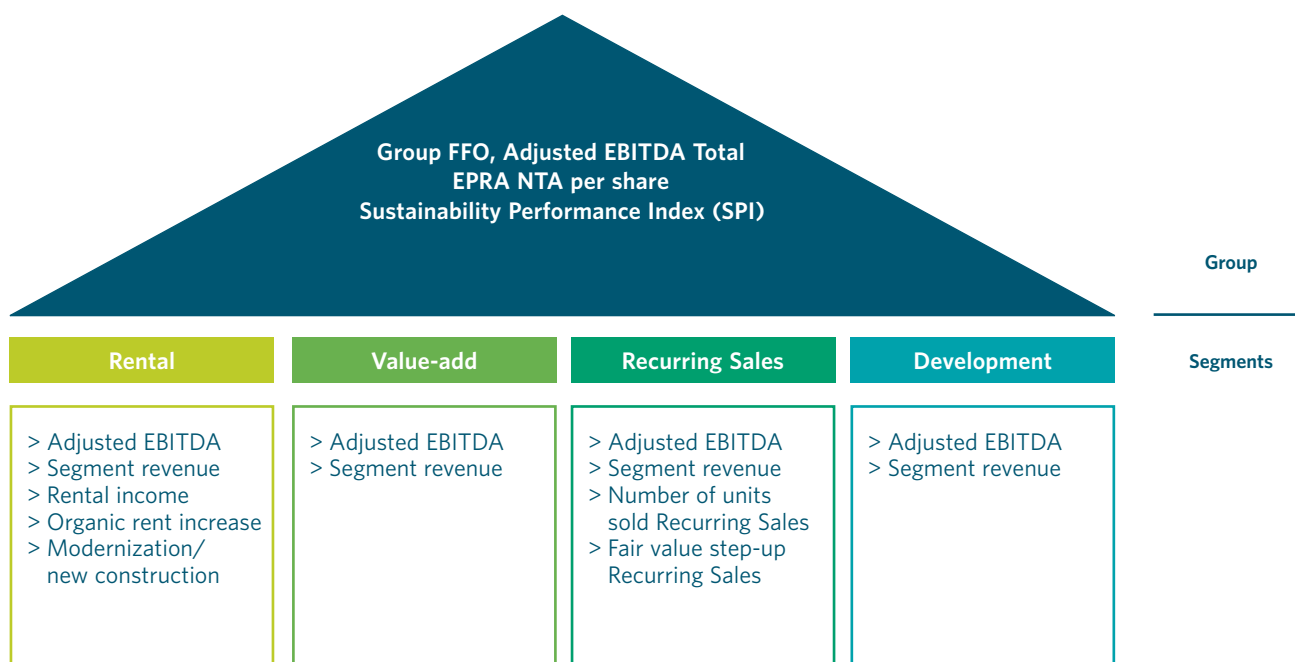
Group FFO, Adjusted EBITDA Total
EPRA NTA per share
Sustainability Performance Index (SPI)

Group

Rental

Value-add

Recurring Sales

Development

Segments

> Adjusted EBITDA
> Segment revenue
> Rental income
> Organic rent increase
> Modernization/ new construction

> Adjusted EBITDA
> Segment revenue

> Adjusted EBITDA
> Segment revenue
> Number of units sold Recurring Sales
> Fair value step-up Recurring Sales

> Adjusted EBITDA
> Segment revenue